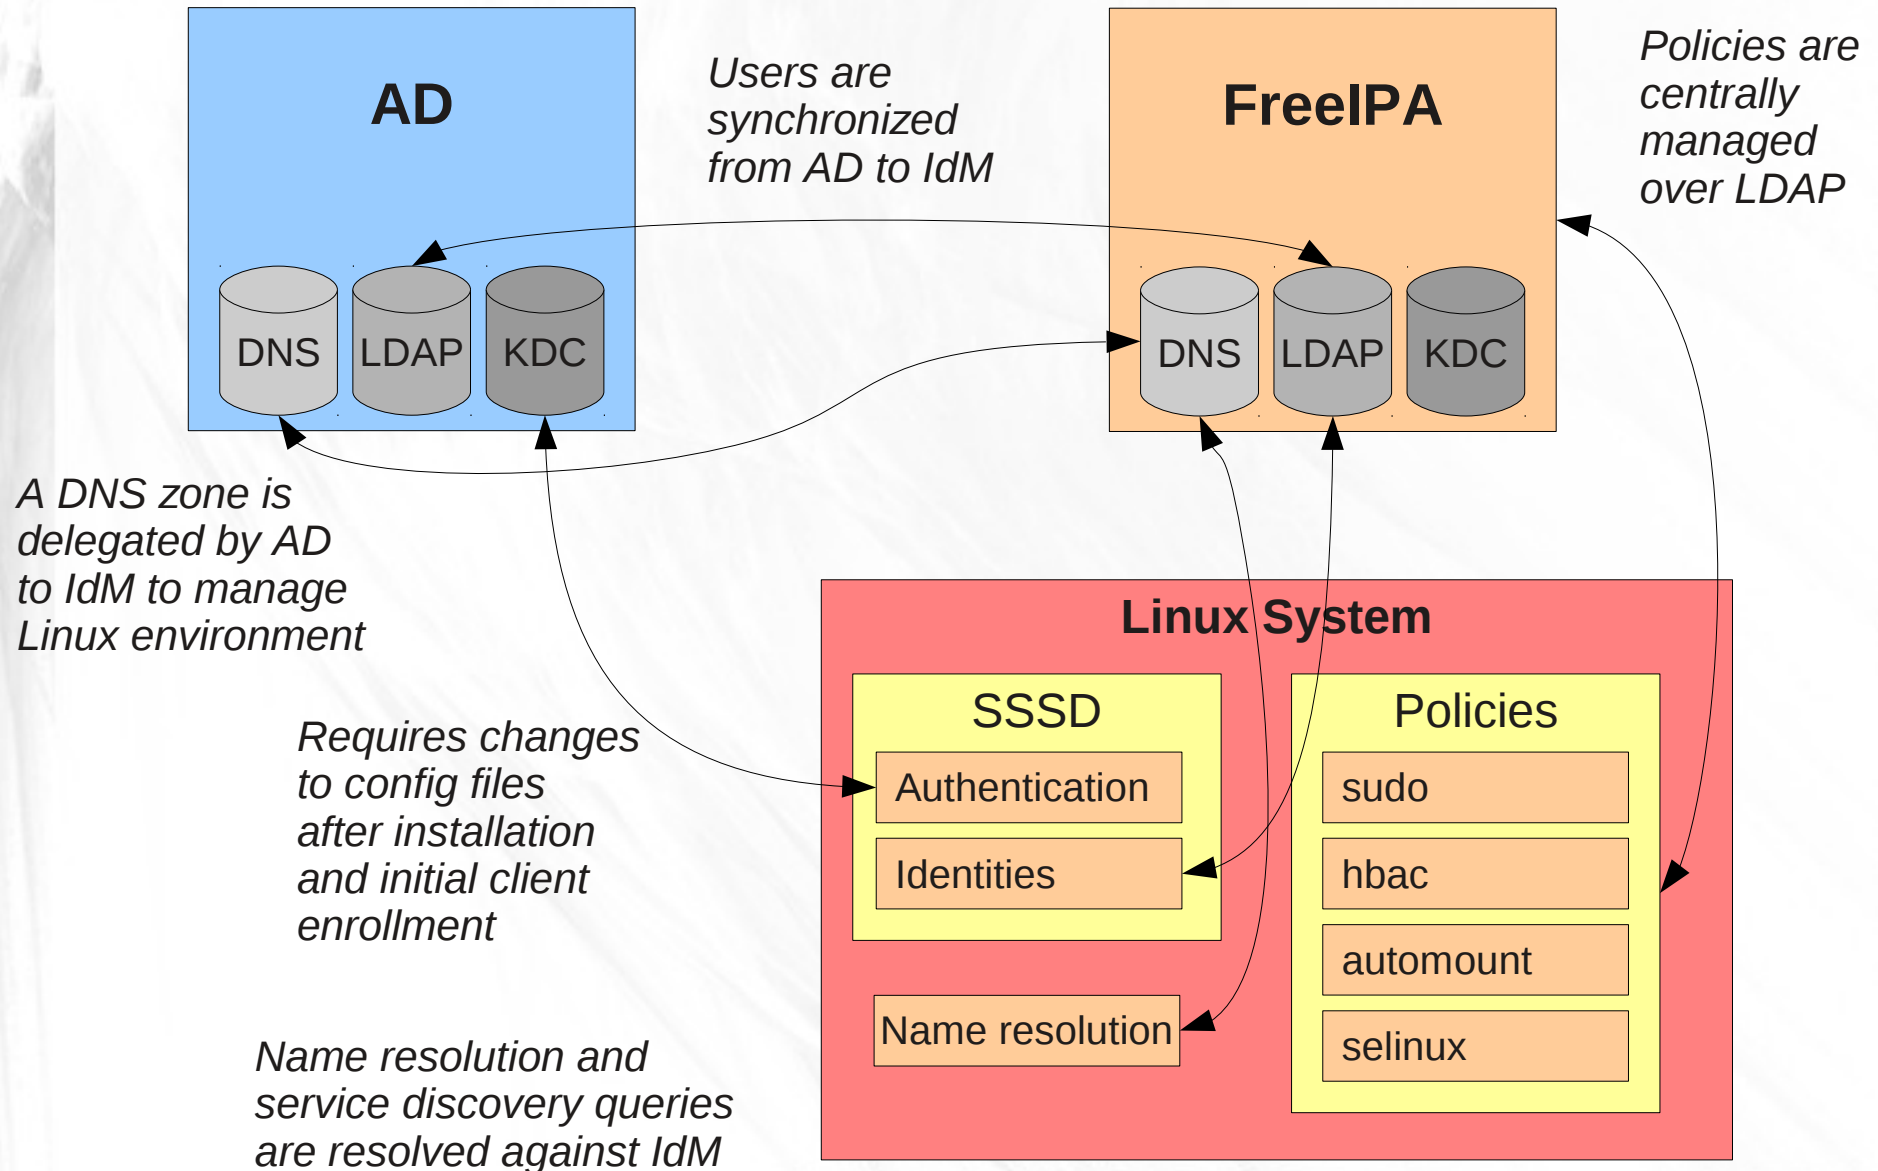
AD

Users are synchronized from AD to IdM

FreeIPA

Policies are centrally managed over LDAP

DNS

LDAP

KDC

DNS

LDAP

KDC

A DNS zone is delegated by AD to IdM to manage Linux environment

Linux System

SSSD

Authentication

Identities

Name resolution

Policies

sudo

hbac

automount

selinux

Requires changes to config files after installation and initial client enrollment

Name resolution and service discovery queries are resolved against IdM